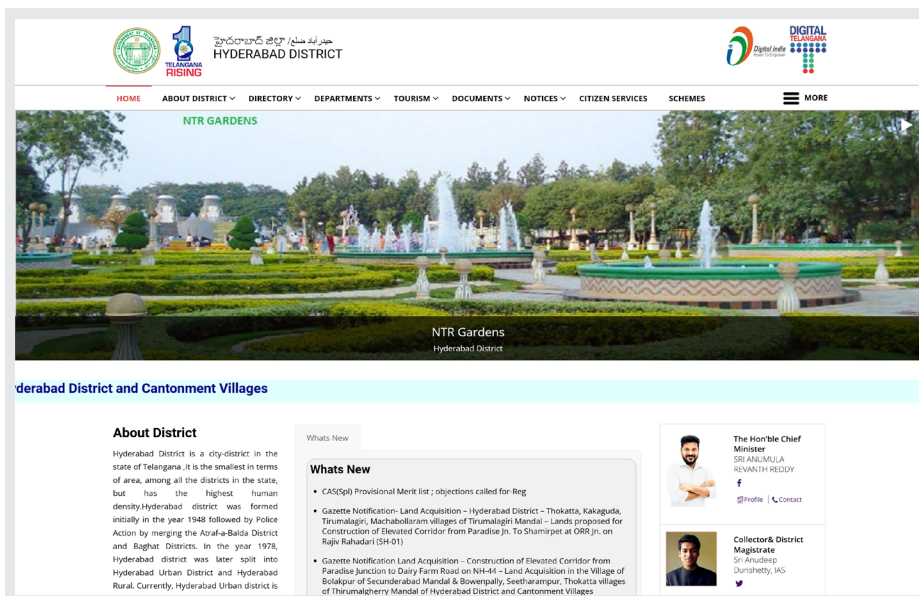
TELANGANA RISING

హైదరాబాద్ జిల్లా / حیدرآباد ضلع
HYDERABAD DISTRICT

Digital India
DIGITAL TELANGANA

HOME
ABOUT DISTRICT
DIRECTORY
DEPARTMENTS
TOURISM
DOCUMENTS
NOTICES
CITIZEN SERVICES
SCHEMES
MORE

NTR GARDENS

NTR Gardens
Hyderabad District

'derabad District and Cantonment Villages

About District

Hyderabad District is a city-district in the state of Telangana ,It is the smallest in terms of area, among all the districts in the state, but has the highest human density.Hyderabad district was formed initially in the year 1948 followed by Police Action by merging the Atraf-a-Balda District and Baghat Districts. In the year 1978, Hyderabad district was later split into Hyderabad Urban District and Hyderabad Rural. Currently, Hyderabad Urban district is

Whats New

Whats New

• CAS(Spl) Provisional Merit list ; objections called for-Reg

• Gazette Notification- Land Acquisition – Hyderabad District – Thokatta, Kakaguda, Tirumalagiri, Machabollaram villages of Tirumalagiri Mandal – Lands proposed for Construction of Elevated Corridor from Paradise Jn. To Shamirpet at ORR Jn. on Rajiv Rahadari (SH-01)

• Gazette Notification Land Acquisition – Construction of Elevated Corridor from Paradise Junction to Dairy Farm Road on NH-44 – Land Acquisition in the Village of Bolakpur of Secunderabad Mandal & Bowenpally, Seetharampur, Thokatta villages of Thirumalgherry Mandal of Hyderabad District and Cantonment Villages

The Hon'ble Chief Minister
SRI ANUMULA REVANTH REDDY
Profile | Contact

Collector& District Magistrate
Sri Anudeep Durishetty, IAS